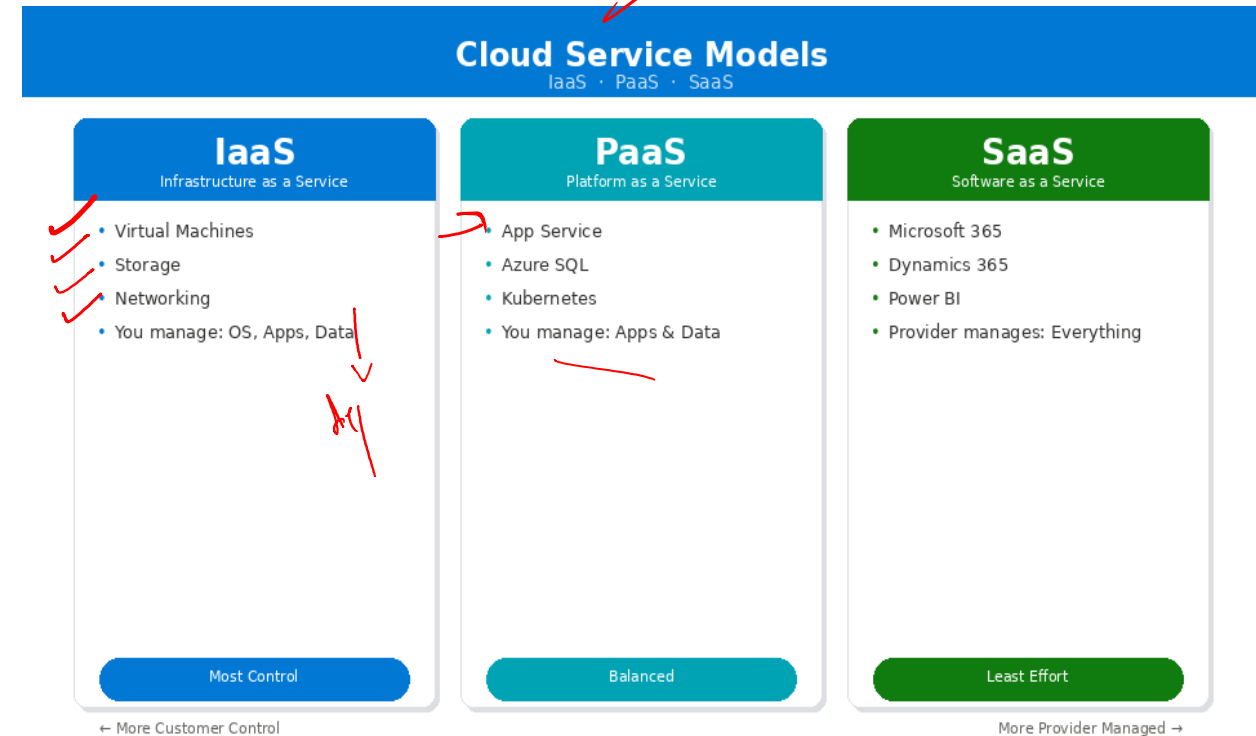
Cloud Service Models
IaaS · PaaS · SaaS

IaaS
Infrastructure as a Service

- Virtual Machines
- Storage
- Networking
- You manage: OS, Apps, Data

Most Control

PaaS
Platform as a Service

- App Service
- Azure SQL
- Kubernetes
- You manage: Apps & Data

Balanced

SaaS
Software as a Service

- Microsoft 365
- Dynamics 365
- Power BI
- Provider manages: Everything

Least Effort

← More Customer Control

More Provider Managed →